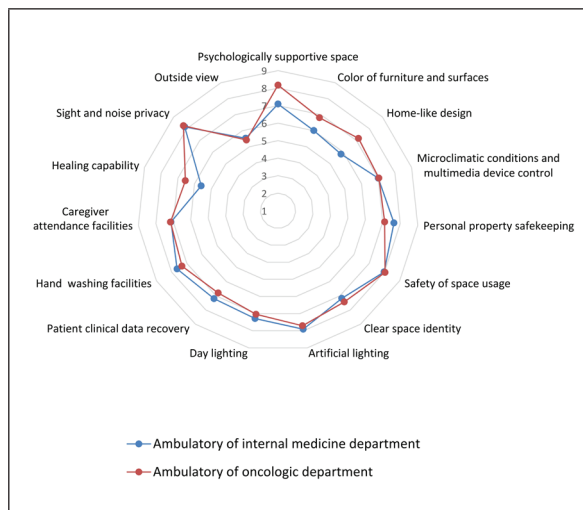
Psychologically supportive space

Color of furniture and surfaces

Home-like design

Microclimatic conditions and multimedia device control

Personal property safekeeping

Safety of space usage

Clear space identity

Artificial lighting

Day lighting

Patient clinical data recovery

Hand washing facilities

Caregiver attendance facilities

Healing capability

Sight and noise privacy

Outside view

9
8
7
6
5
4
3
2
1

Ambulatory of internal medicine department

Ambulatory of oncologic department